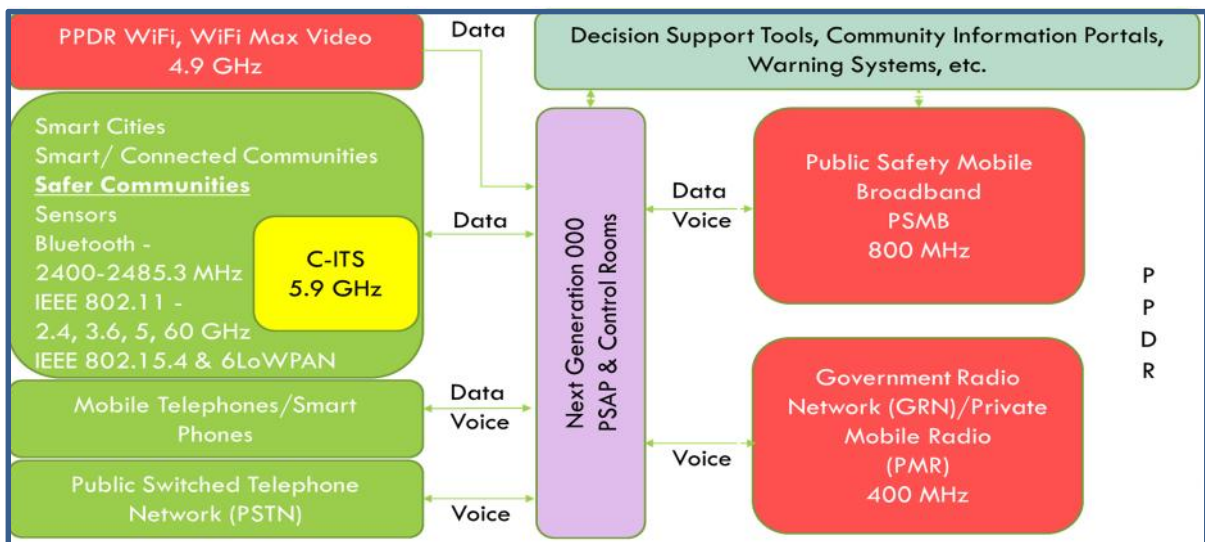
PPDR WiFi, WiFi Max Video
4.9 GHz

Data

Decision Support Tools, Community Information Portals, Warning Systems, etc.

Smart Cities
Smart/ Connected Communities
**Safer Communities**
Sensors
Bluetooth -
2400-2485.3 MHz
IEEE 802.11 -
2.4, 3.6, 5, 60 GHz
IEEE 802.15.4 & 6LoWPAN

C-ITS
5.9 GHz

Data

Next Generation 000
PSAP & Control Rooms

Data
Voice

Public Safety Mobile Broadband
PSMB
800 MHz

P
P
D
R

Mobile Telephones/Smart Phones

Data
Voice

Government Radio Network (GRN)/Private Mobile Radio
(PMR)
400 MHz

Voice

Public Switched Telephone Network (PSTN)

Voice